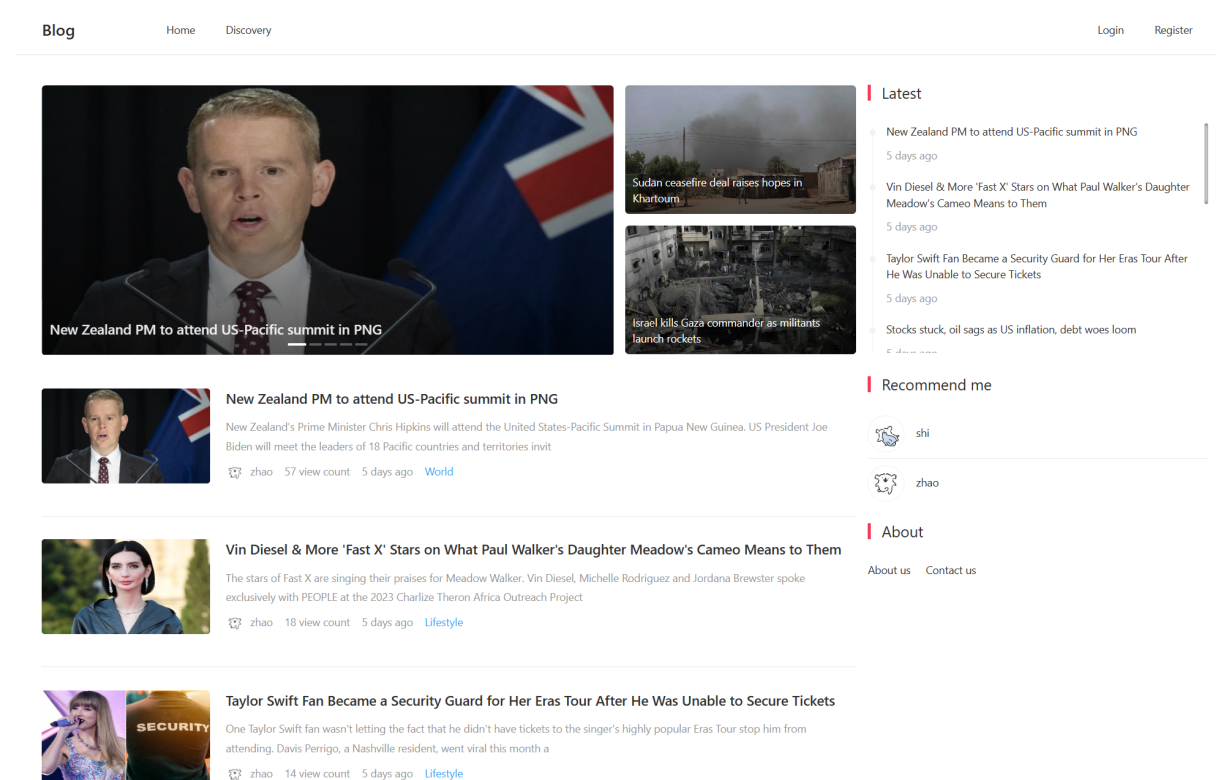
Blog Home Discovery Login Register

New Zealand PM to attend US-Pacific summit in PNG

Sudan ceasefire deal raises hopes in Khartoum

Israel kills Gaza commander as militants launch rockets

Latest

New Zealand PM to attend US-Pacific summit in PNG
5 days ago

Vin Diesel & More 'Fast X' Stars on What Paul Walker's Daughter Meadow's Cameo Means to Them
5 days ago

Taylor Swift Fan Became a Security Guard for Her Eras Tour After He Was Unable to Secure Tickets
5 days ago

Stocks stuck, oil sags as US inflation, debt woes loom
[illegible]

Recommend me

shi

zhao

About

About us Contact us

New Zealand PM to attend US-Pacific summit in PNG

New Zealand's Prime Minister Chris Hipkins will attend the United States-Pacific Summit in Papua New Guinea. US President Joe Biden will meet the leaders of 18 Pacific countries and territories invit

zhao 57 view count 5 days ago World

Vin Diesel & More 'Fast X' Stars on What Paul Walker's Daughter Meadow's Cameo Means to Them

The stars of Fast X are singing their praises for Meadow Walker. Vin Diesel, Michelle Rodriguez and Jordana Brewster spoke exclusively with PEOPLE at the 2023 Charlize Theron Africa Outreach Project

zhao 18 view count 5 days ago Lifestyle

SECURITY

Taylor Swift Fan Became a Security Guard for Her Eras Tour After He Was Unable to Secure Tickets

One Taylor Swift fan wasn't letting the fact that he didn't have tickets to the singer's highly popular Eras Tour stop him from attending. Davis Perrigo, a Nashville resident, went viral this month a

zhao 14 view count 5 days ago Lifestyle